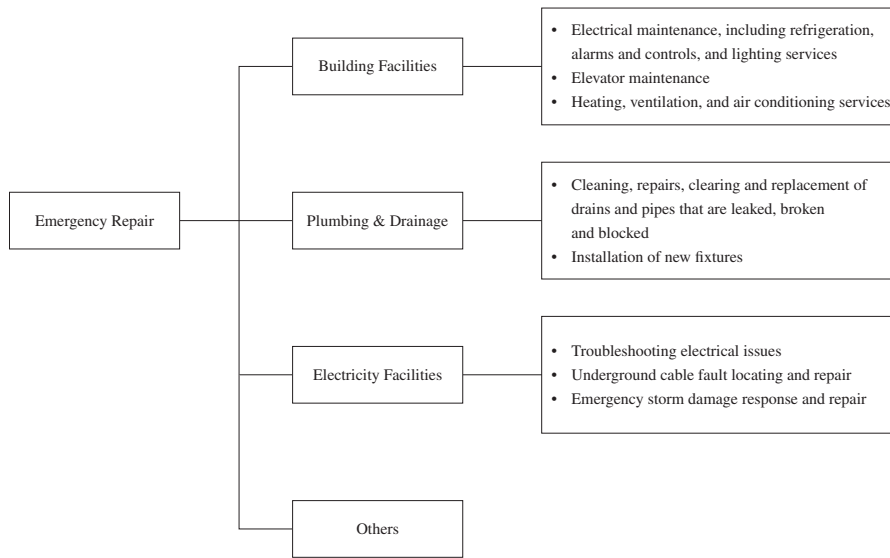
Emergency Repair

Building Facilities

- Electrical maintenance, including refrigeration, alarms and controls, and lighting services
- Elevator maintenance
- Heating, ventilation, and air conditioning services

Plumbing & Drainage

- Cleaning, repairs, clearing and replacement of drains and pipes that are leaked, broken and blocked
- Installation of new fixtures

Electricity Facilities

- Troubleshooting electrical issues
- Underground cable fault locating and repair
- Emergency storm damage response and repair

Others